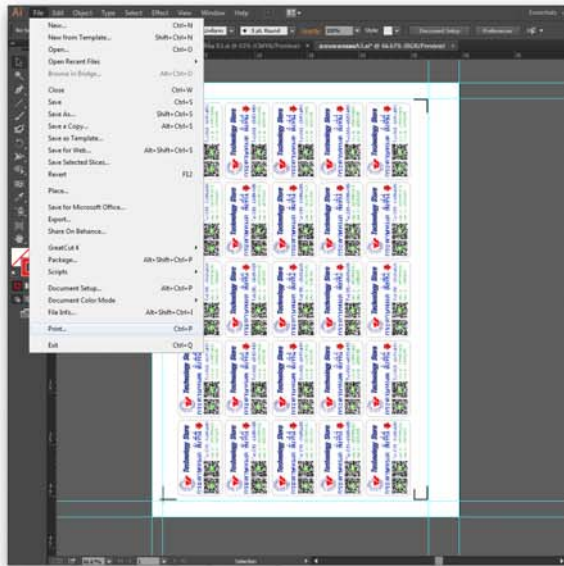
Ai File Edit Object Type Select Effect View Window Help

Essentials

New... Ctrl+N
New from Template... Shift+Ctrl+N
Open... Ctrl+O
Open Recent Files
Browse in Bridge... Alt+Ctrl+O
Close Ctrl+W
Save Ctrl+S
Save As... Shift+Ctrl+S
Save a Copy... Alt+Ctrl+S
Save as Template...
Save for Web... Alt+Shift+Ctrl+S
Save Selected Slices...
Revert F12
Place...
Save for Microsoft Office...
Export...
Share On Behance...
GreatCut 4
Package... Alt+Shift+Ctrl+P
Scripts
Document Setup... Alt+Ctrl+P
Document Color Mode
File Info... Alt+Shift+Ctrl+I
Print... Ctrl+P
Exit Ctrl+Q

Document Setup Preferences

Technology Store
Technology Store
Technology Store
Technology Store
Technology Store

Selection